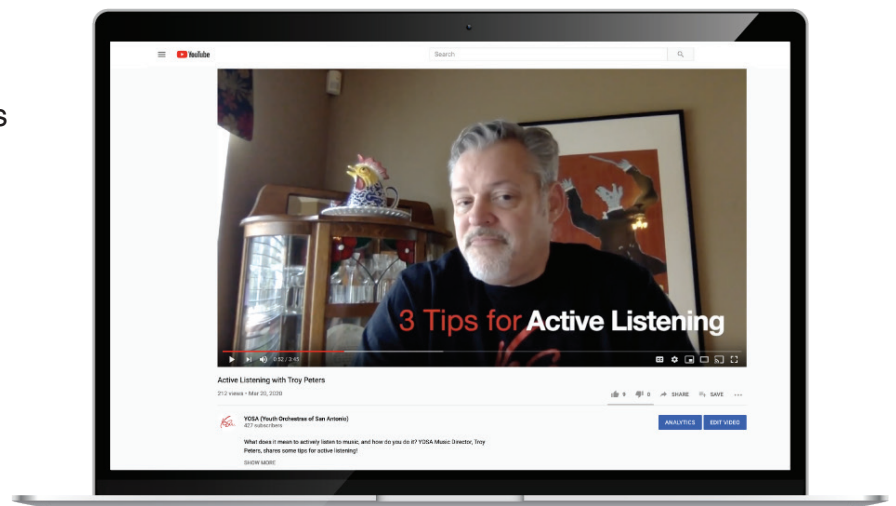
s

YouTube

Search

3 Tips for Active Listening

0:52 / 3:45

Active Listening with Troy Peters

212 views • Mar 20, 2020

9 0 SHARE SAVE ...

YOSA (Youth Orchestras of San Antonio)
427 subscribers

ANALYTICS EDIT VIDEO

What does it mean to actively listen to music, and how do you do it? YOSA Music Director, Troy Peters, shares some tips for active listening!

SHOW MORE